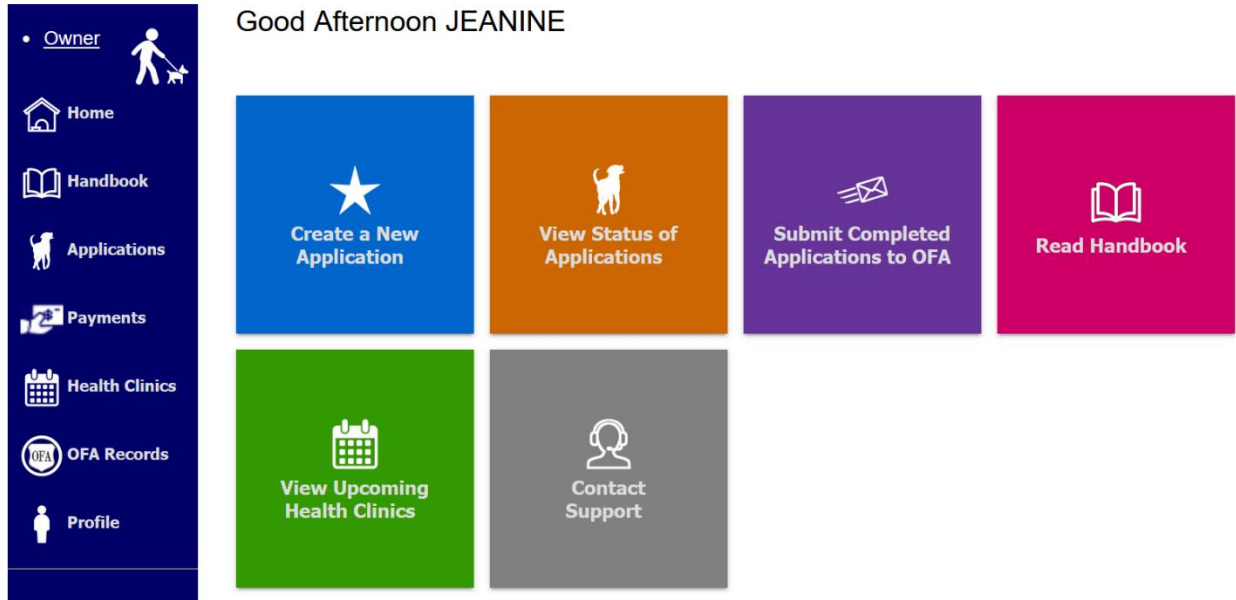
• Owner

Home

Handbook

Applications

Payments

Health Clinics

OFA OFA Records

Profile

Good Afternoon JEANINE

Create a New Application

View Status of Applications

Submit Completed Applications to OFA

Read Handbook

View Upcoming Health Clinics

Contact Support